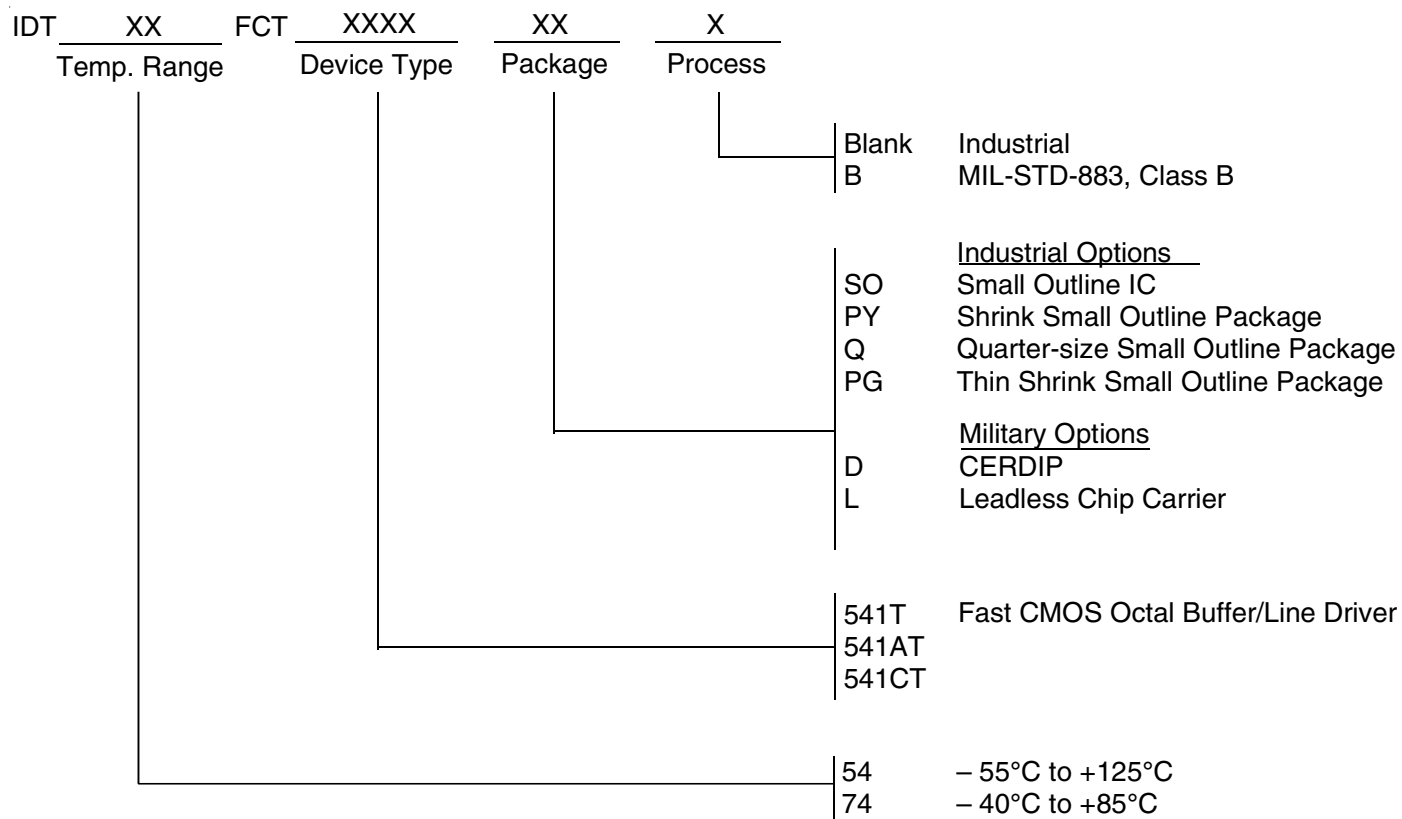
IDT XX FCT XXXX XX X
Temp. Range Device Type Package Process

Blank Industrial
B MIL-STD-883, Class B

Industrial Options
SO Small Outline IC
PY Shrink Small Outline Package
Q Quarter-size Small Outline Package
PG Thin Shrink Small Outline Package

Military Options
D CERDIP
L Leadless Chip Carrier

541T Fast CMOS Octal Buffer/Line Driver
541AT
541CT

54 – 55°C to +125°C
74 – 40°C to +85°C